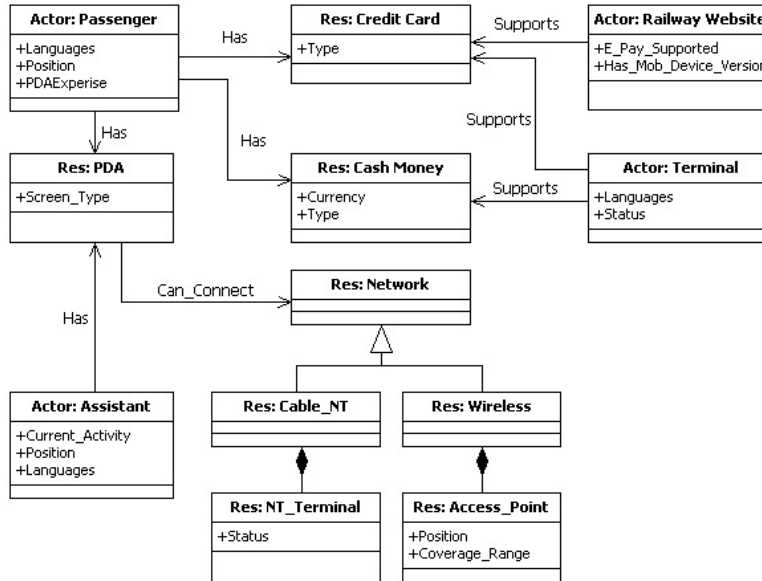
Actor: Passenger
+Languages
+Position
+PDAExperise

Has

Res: Credit Card
+Type

Supports

Actor: Railway Website
+E_Pay_Supported
+Has_Mob_Device_Version

Has

Has

Supports

Res: PDA
+Screen_Type

Res: Cash Money
+Currency
+Type

Supports

Actor: Terminal
+Languages
+Status

Can_Connect

Res: Network

Has

Actor: Assistant
+Current_Activity
+Position
+Languages

Res: Cable_NT

Res: Wireless

Res: NT_Terminal
+Status

Res: Access_Point
+Position
+Coverage_Range